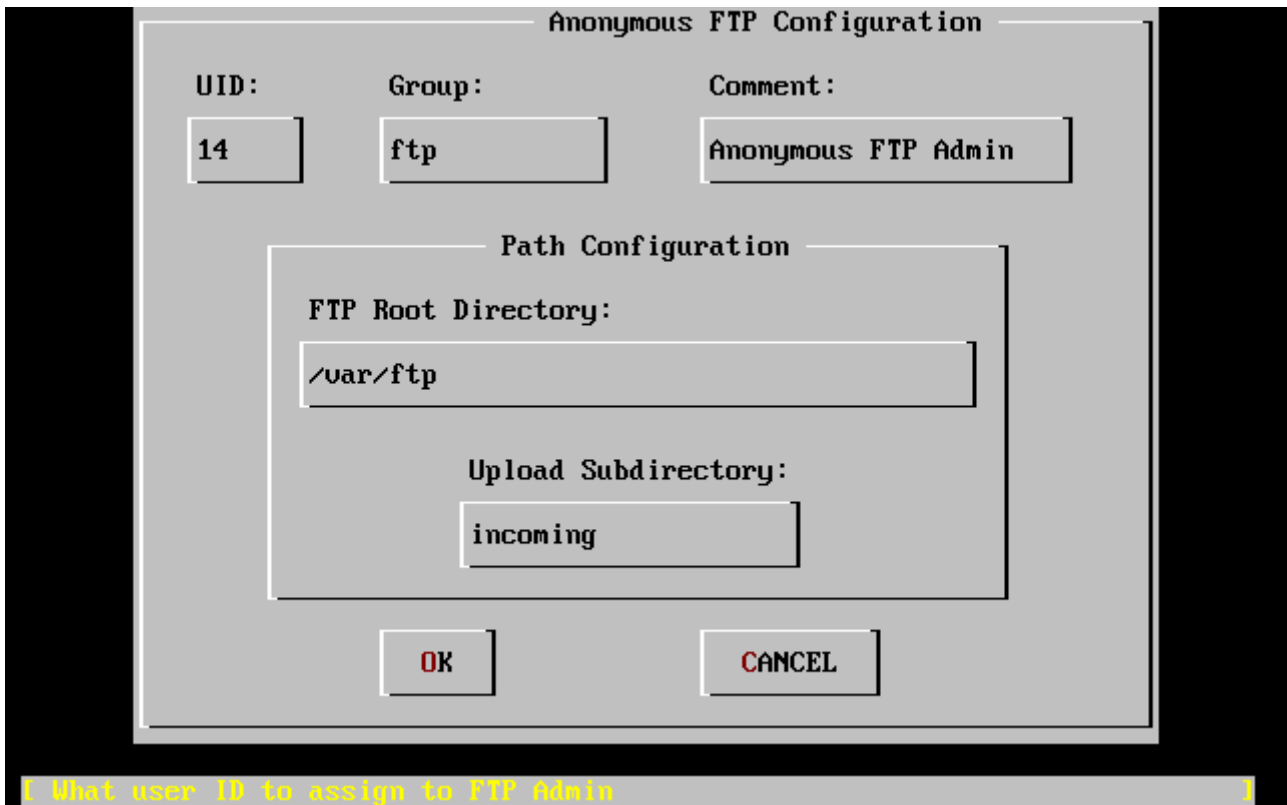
Anonymous FTP Configuration

UID:
14

Group:
ftp

Comment:
Anonymous FTP Admin

Path Configuration

FTP Root Directory:
/var/ftp

Upload Subdirectory:
incoming

OK

CANCEL

[ What user ID to assign to FTP Admin ]